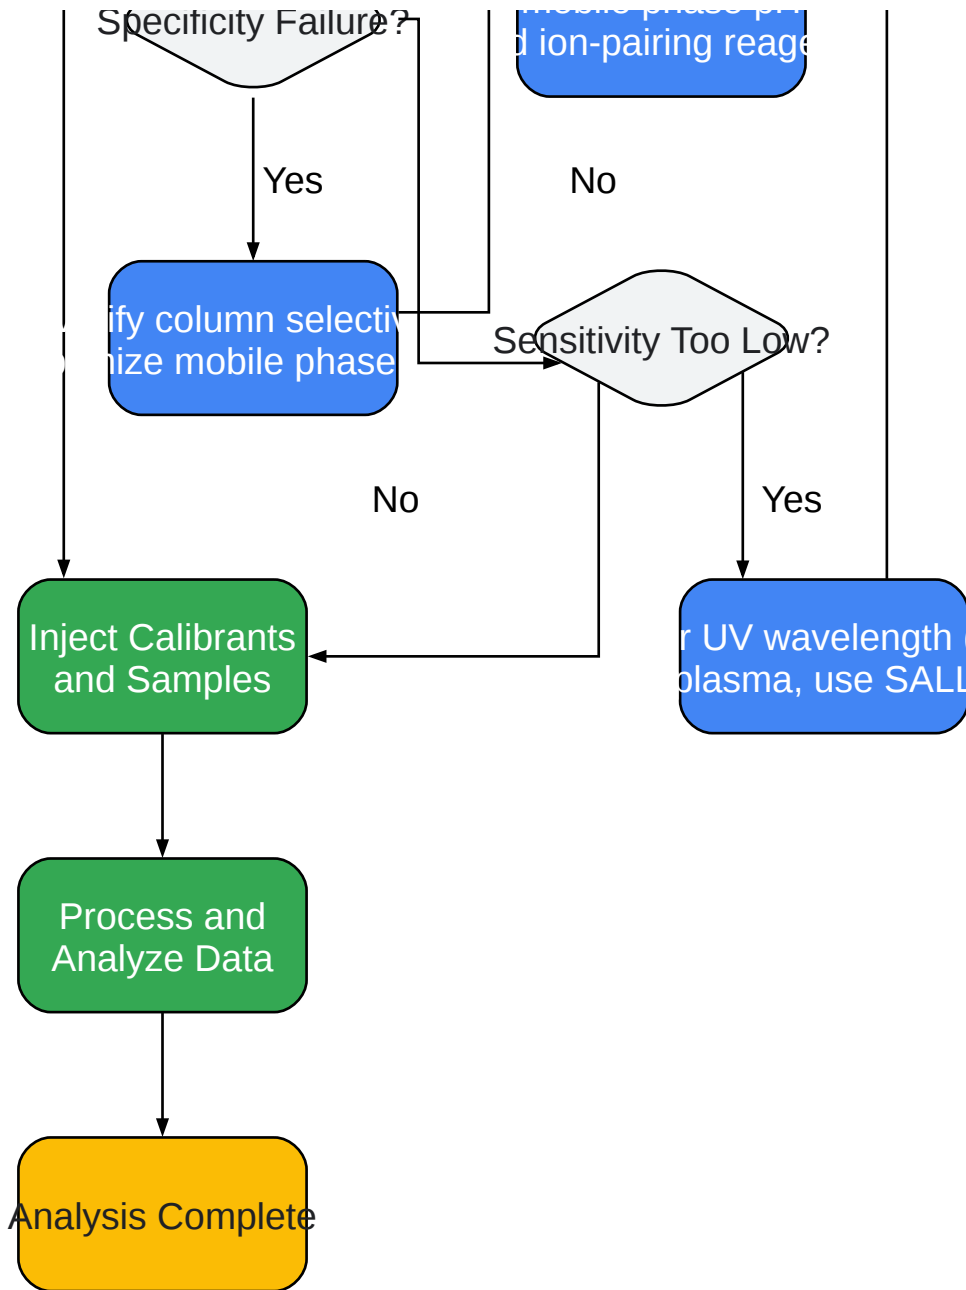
Specificity Failure?

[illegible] ion-pairing reage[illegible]

Yes

No

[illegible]ify column selectiv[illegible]
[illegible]ize mobile phase

Sensitivity Too Low?

No

Yes

Inject Calibrants and Samples

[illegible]r UV wavelength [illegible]
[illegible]plasma, use SALL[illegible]

Process and Analyze Data

Analysis Complete